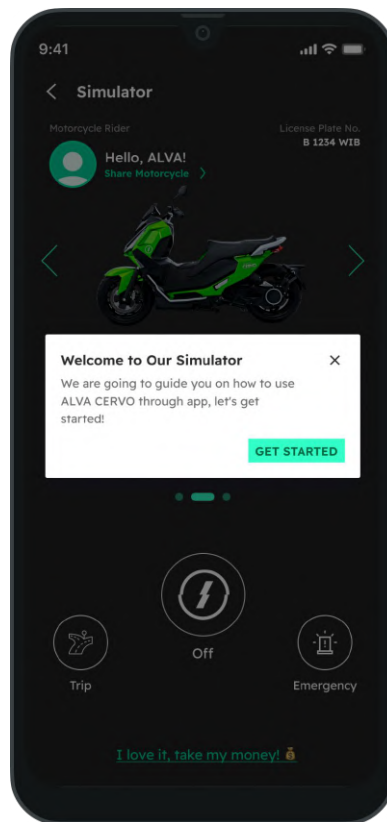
9:41

Simulator

Motorcycle Rider

License Plate No.
B 1234 WIB

Hello, ALVA!
Share Motorcycle

Welcome to Our Simulator

We are going to guide you on how to use ALVA CERVO through app, let's get started!

GET STARTED

Off

Trip

Emergency

I love it, take my money! 💰